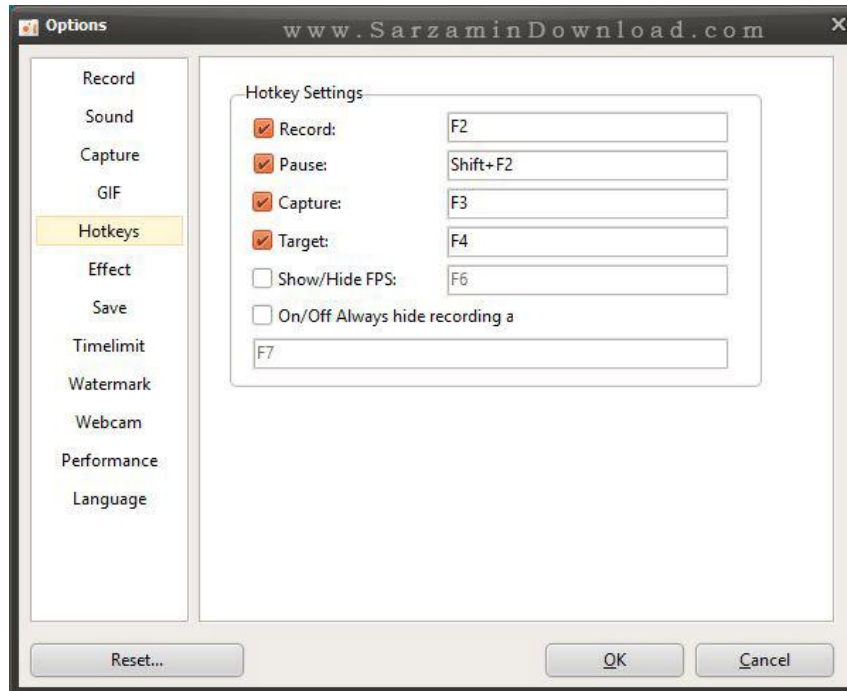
Options
www.SarzaminDownload.com
×

Record
Sound
Capture
GIF
Hotkeys
Effect
Save
Timelimit
Watermark
Webcam
Performance
Language

Hotkey Settings
Record: F2
Pause: Shift+F2
Capture: F3
Target: F4
Show/Hide FPS: F6
On/Off Always hide recording a
F7

Reset...
OK
Cancel